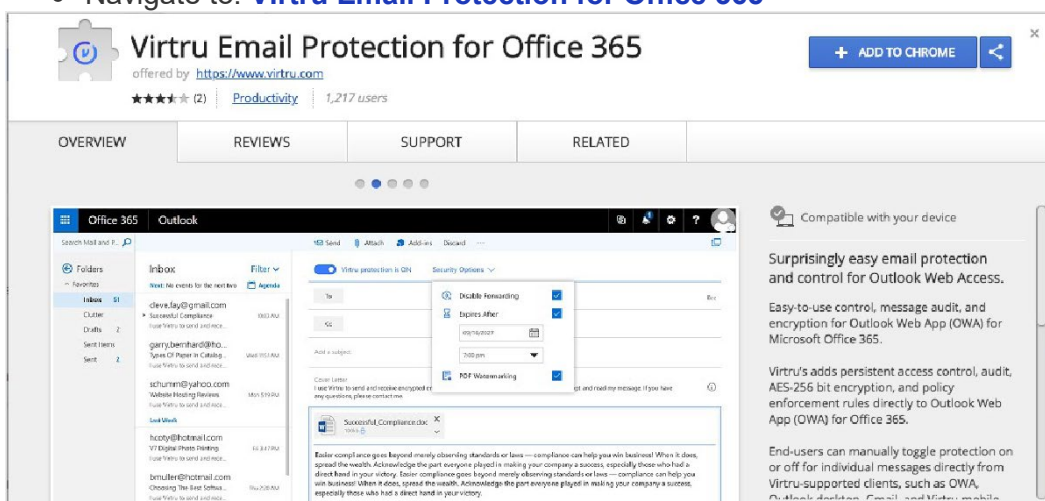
Navigate to: Virtru Email Protection for Office 365

Virtru Email Protection for Office 365
offered by https://www.virtru.com
★★★★★ (2) Productivity 1,217 users

ADD TO CHROME

OVERVIEW REVIEWS SUPPORT RELATED

Office 365 Outlook

Search Mail and P...
Send Attach Add-ins Discard

Folders
Favorites
Inbox 81
Clutter
Drafts 2
Sent Items
Sent 2

Inbox Filter
Next: No events for the next two Agenda

cleve.fay@gmail.com
Successful Compliance 10:03 AM

garry.bernhard@ho...
Types Of Paper In Catalog... Wed 11:53 AM

schumm@yahoo.com
Website Hosting Reviews Mon 5:19 PM

Last Week

hcoty@hotmail.com
V7 Digital Photo Printing

bmuller@hotmail.com
Choosing The Best Softwa...

Virtru protection is ON Security Options

To
Cc
Add a subject

Disable Forwarding
Expires After
7:00 pm
PDF Watermarking

Successful_Compliance.doc

Easier compliance goes beyond merely observing standards or laws — compliance can help you win business! When it does, spread the wealth. Acknowledge the part everyone played in making your company a success, especially those who had a direct hand in your victory. Easier compliance goes beyond merely observing standards or laws — compliance can help you win business! When it does, spread the wealth. Acknowledge the part everyone played in making your company a success, especially those who had a direct hand in your victory.

Compatible with your device

Surprisingly easy email protection and control for Outlook Web Access.

Easy-to-use control, message audit, and encryption for Outlook Web App (OWA) for Microsoft Office 365.

Virtru's adds persistent access control, audit, AES-256 bit encryption, and policy enforcement rules directly to Outlook Web App (OWA) for Office 365.

End-users can manually toggle protection on or off for individual messages directly from Virtru-supported clients, such as OWA, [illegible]